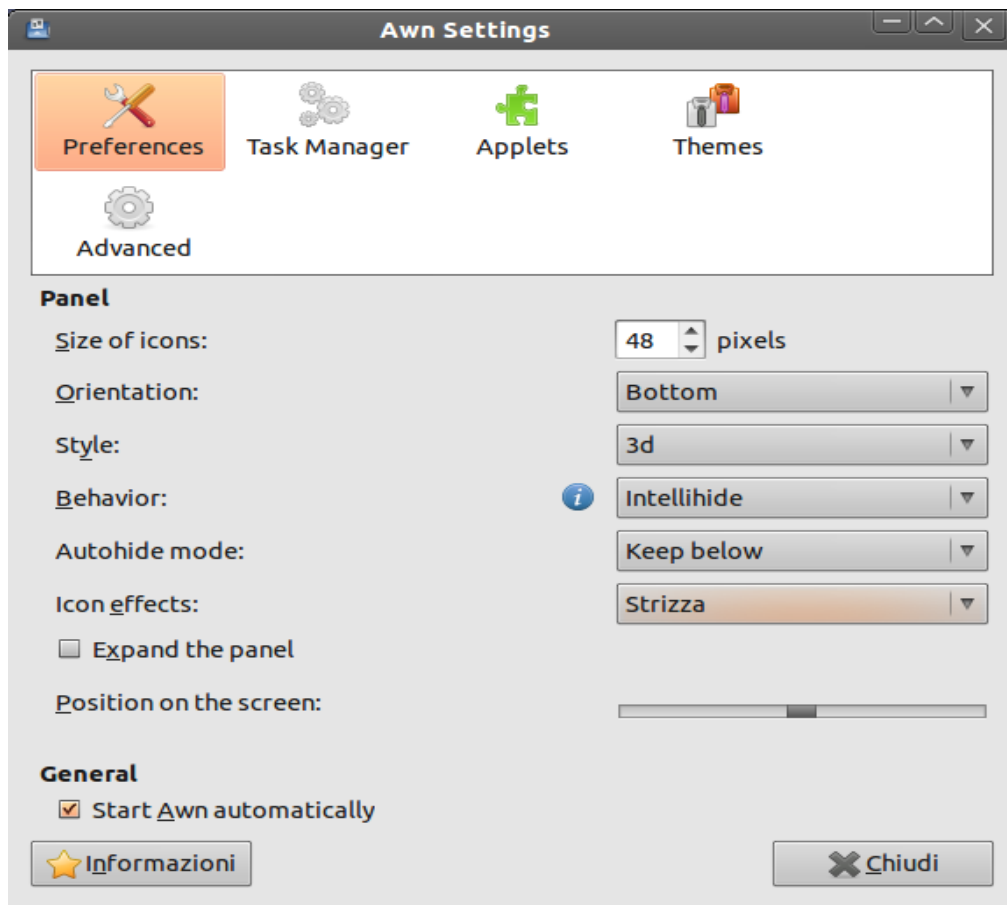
Awn Settings

Preferences
Task Manager
Applets
Themes
Advanced

Panel
Size of icons: 48 pixels
Orientation: Bottom
Style: 3d
Behavior: Intellihide
Autohide mode: Keep below
Icon effects: Strizza
Expand the panel
Position on the screen:

General
Start Awn automatically

Informazioni
Chiudi